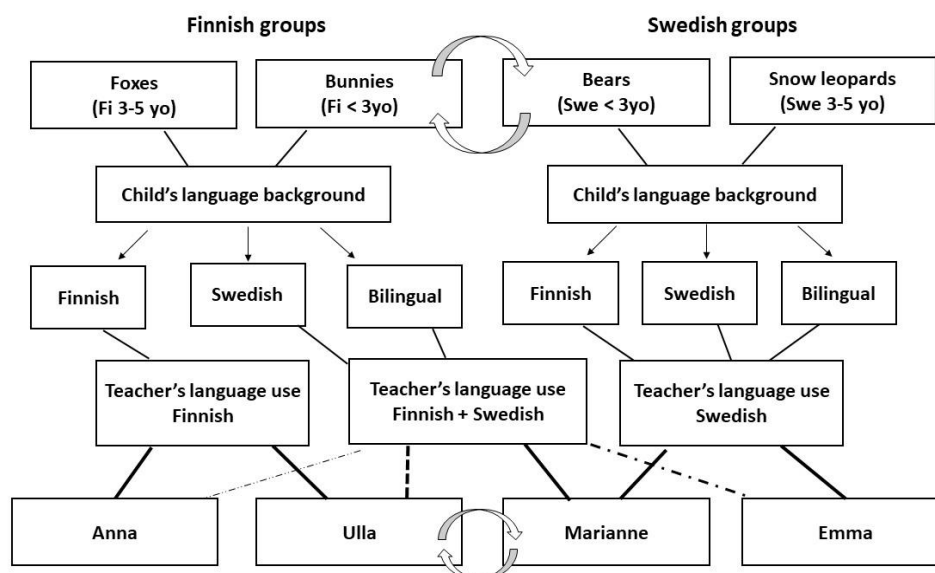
Finnish groups

Swedish groups

Foxes
(Fi 3-5 yo)

Bunnies
(Fi < 3yo)

Bears
(Swe < 3yo)

Snow leopards
(Swe 3-5 yo)

Child's language background

Child's language background

Finnish

Swedish

Bilingual

Finnish

Swedish

Bilingual

Teacher's language use
Finnish

Teacher's language use
Finnish + Swedish

Teacher's language use
Swedish

Anna

Ulla

Marianne

Emma